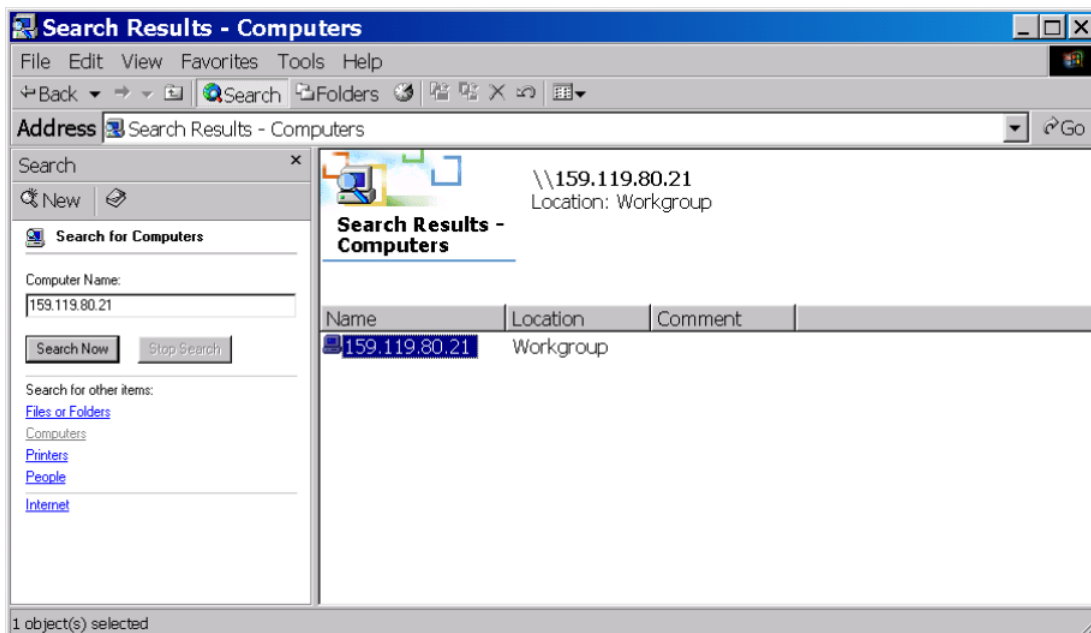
Search Results - Computers

File Edit View Favorites Tools Help

Back Search Folders

Address Search Results - Computers

Go

Search

New

Search for Computers

Computer Name:

159.119.80.21

Search Now Stop Search

Search for other items:

Files or Folders

Computers

Printers

People

Internet

Search Results - Computers

\\159.119.80.21

Location: Workgroup

| Name | Location | Comment |
|---|---|---|
| 159.119.80.21 | Workgroup | |

1 object(s) selected